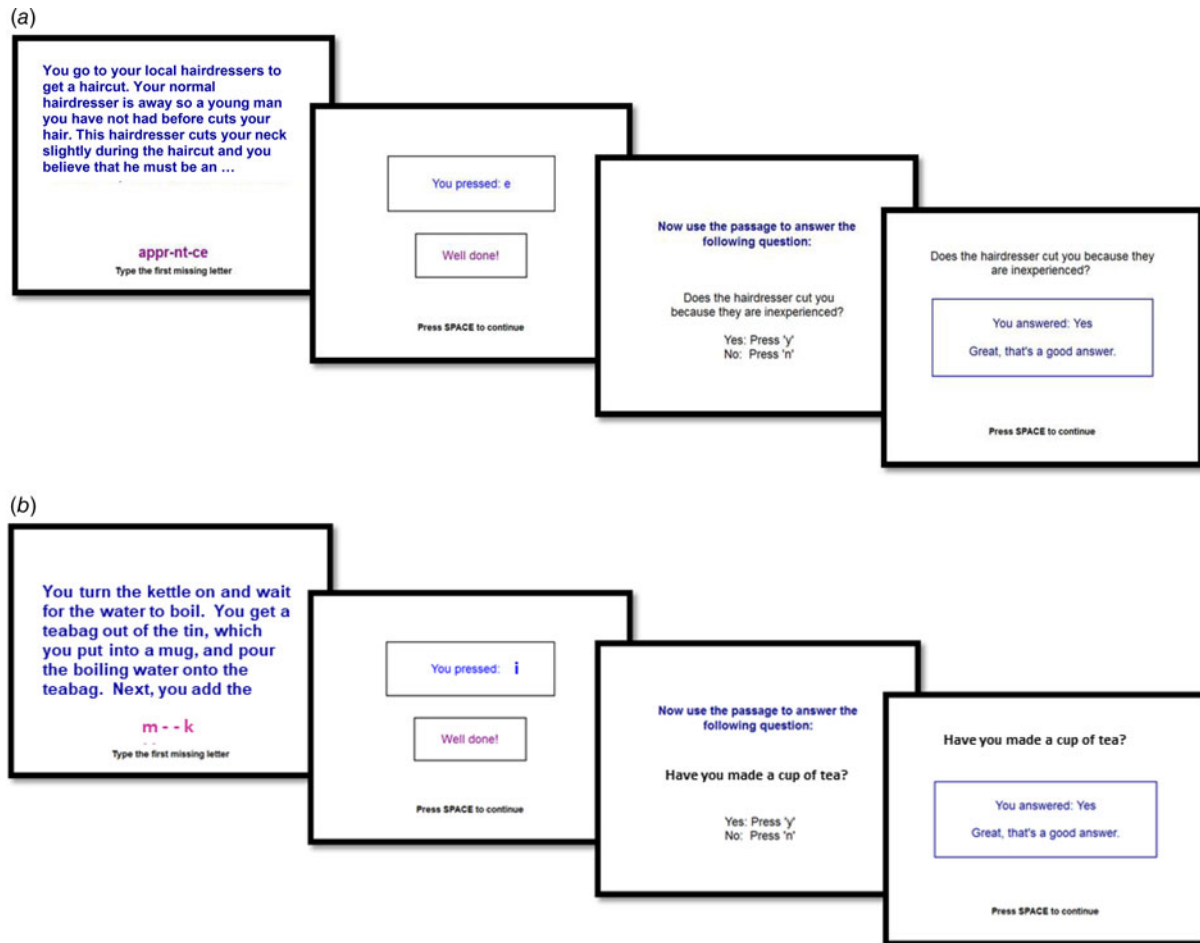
(a)

You go to your local hairdressers to get a haircut. Your normal hairdresser is away so a young man you have not had before cuts your hair. This hairdresser cuts your neck slightly during the haircut and you believe that he must be an …

appr-nt-ce
Type the first missing letter

You pressed: e

Well done!

Press SPACE to continue

Now use the passage to answer the following question:

Does the hairdresser cut you because they are inexperienced?

Yes: Press 'y'
No: Press 'n'

Does the hairdresser cut you because they are inexperienced?

You answered: Yes

Great, that's a good answer.

Press SPACE to continue

(b)

You turn the kettle on and wait for the water to boil. You get a teabag out of the tin, which you put into a mug, and pour the boiling water onto the teabag. Next, you add the

m - - k
Type the first missing letter

You pressed: i

Well done!

Press SPACE to continue

Now use the passage to answer the following question:

Have you made a cup of tea?

Yes: Press 'y'
No: Press 'n'

Have you made a cup of tea?

You answered: Yes

Great, that's a good answer.

Press SPACE to continue